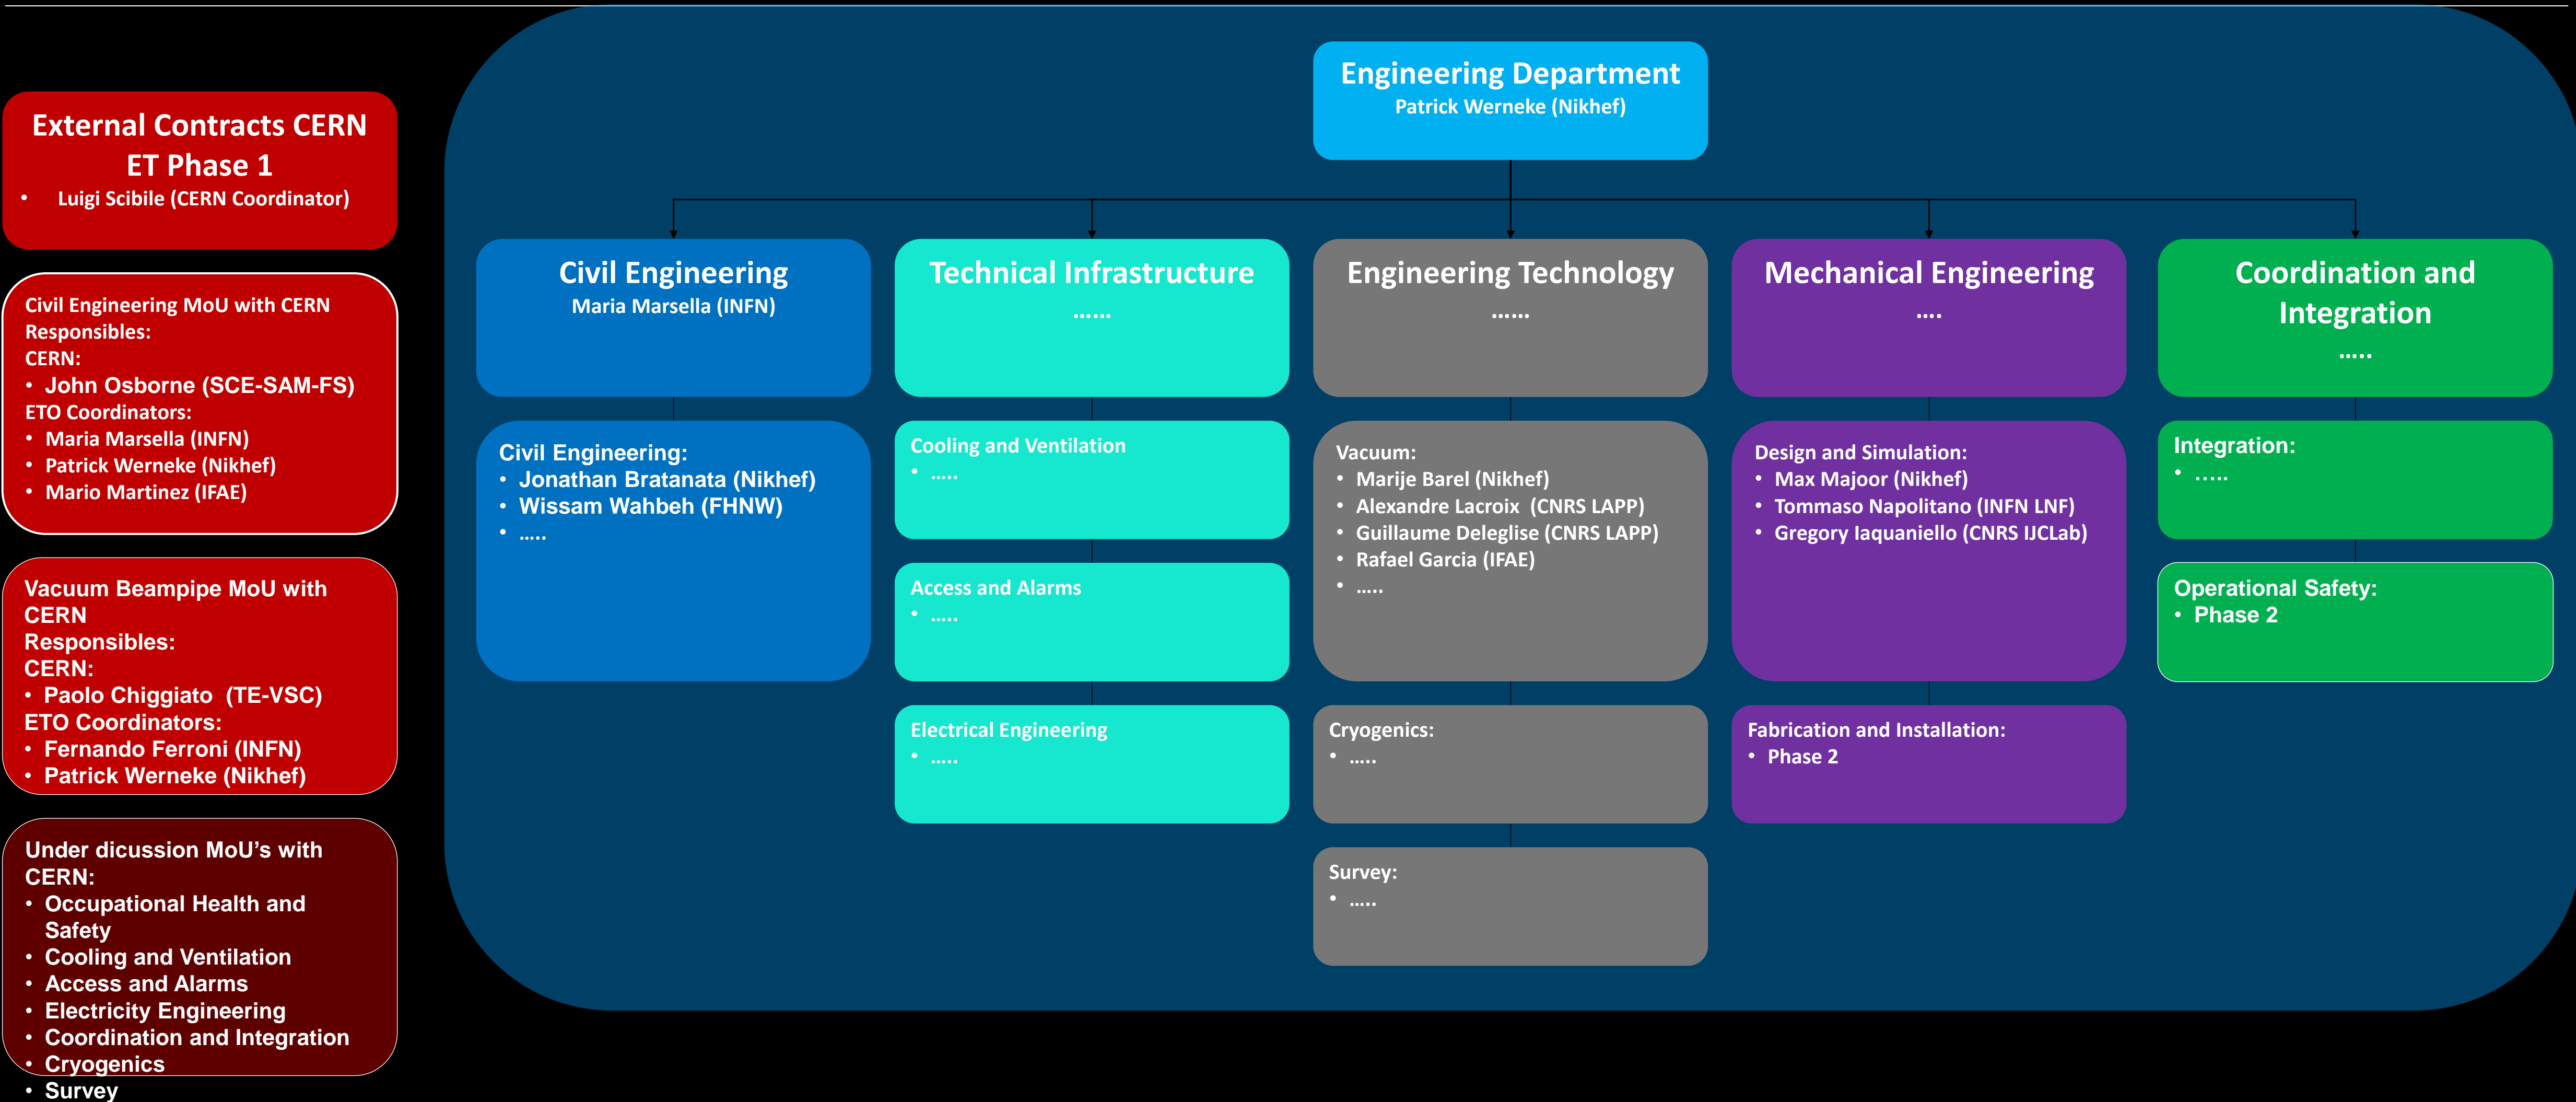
External Contracts CERN
ET Phase 1
• Luigi Scibile (CERN Coordinator)

Civil Engineering MoU with CERN
Responsibles:
CERN:
• John Osborne (SCE-SAM-FS)
ETO Coordinators:
• Maria Marsella (INFN)
• Patrick Werneke (Nikhef)
• Mario Martinez (IFAE)

Vacuum Beampipe MoU with CERN
Responsibles:
CERN:
• Paolo Chiggiato (TE-VSC)
ETO Coordinators:
• Fernando Ferroni (INFN)
• Patrick Werneke (Nikhef)

Under dicussion MoU's with CERN:
• Occupational Health and Safety
• Cooling and Ventilation
• Access and Alarms
• Electricity Engineering
• Coordination and Integration
• Cryogenics
• Survey

Engineering Department
Patrick Werneke (Nikhef)

Civil Engineering
Maria Marsella (INFN)

Civil Engineering:
• Jonathan Bratanata (Nikhef)
• Wissam Wahbeh (FHNW)
• .....

Technical Infrastructure
......

Cooling and Ventilation
• .....

Access and Alarms
• .....

Electrical Engineering
• .....

Engineering Technology
......

Vacuum:
• Marije Barel (Nikhef)
• Alexandre Lacroix (CNRS LAPP)
• Guillaume Deleglise (CNRS LAPP)
• Rafael Garcia (IFAE)
• .....

Cryogenics:
• .....

Survey:
• .....

Mechanical Engineering
....

Design and Simulation:
• Max Majoor (Nikhef)
• Tommaso Napolitano (INFN LNF)
• Gregory Iaquaniello (CNRS IJCLab)

Fabrication and Installation:
• Phase 2

Coordination and Integration
.....

Integration:
• .....

Operational Safety:
• Phase 2